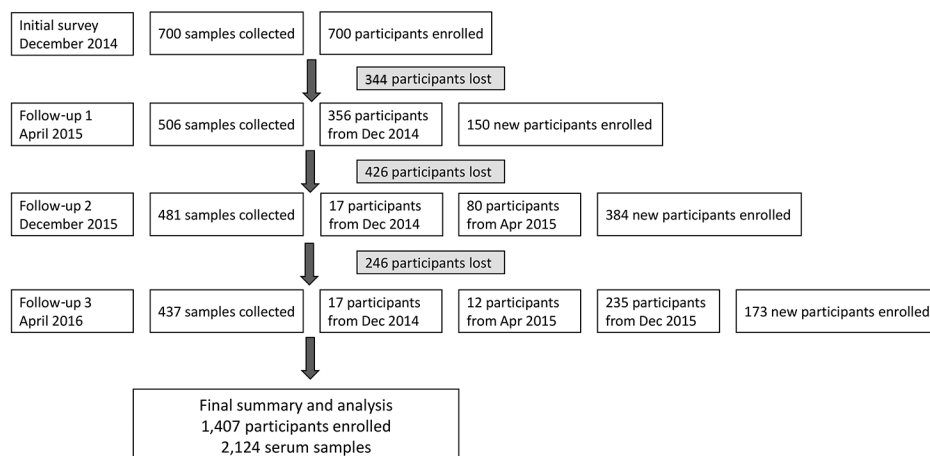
Initial survey December 2014

700 samples collected

700 participants enrolled

344 participants lost

Follow-up 1 April 2015

506 samples collected

356 participants from Dec 2014

150 new participants enrolled

426 participants lost

Follow-up 2 December 2015

481 samples collected

17 participants from Dec 2014

80 participants from Apr 2015

384 new participants enrolled

246 participants lost

Follow-up 3 April 2016

437 samples collected

17 participants from Dec 2014

12 participants from Apr 2015

235 participants from Dec 2015

173 new participants enrolled

Final summary and analysis
1,407 participants enrolled
2,124 serum samples